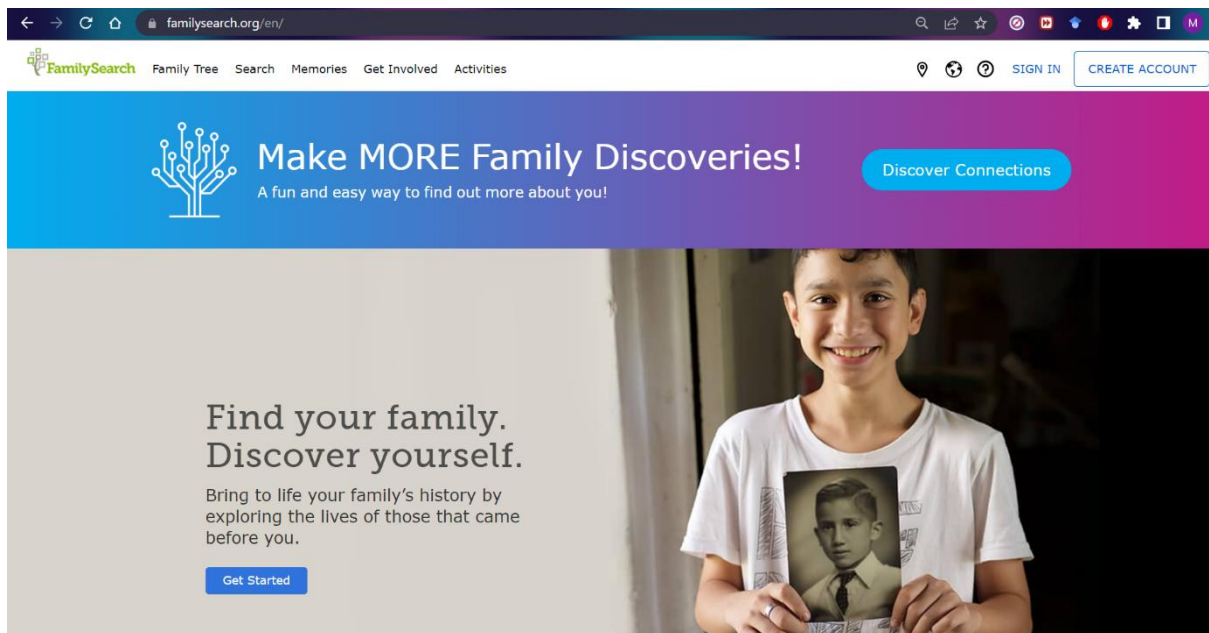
familysearch.org/en/

M

FamilySearch Family Tree Search Memories Get Involved Activities

SIGN IN CREATE ACCOUNT

Make MORE Family Discoveries!
A fun and easy way to find out more about you!

Discover Connections

Find your family.
Discover yourself.

Bring to life your family's history by exploring the lives of those that came before you.

Get Started